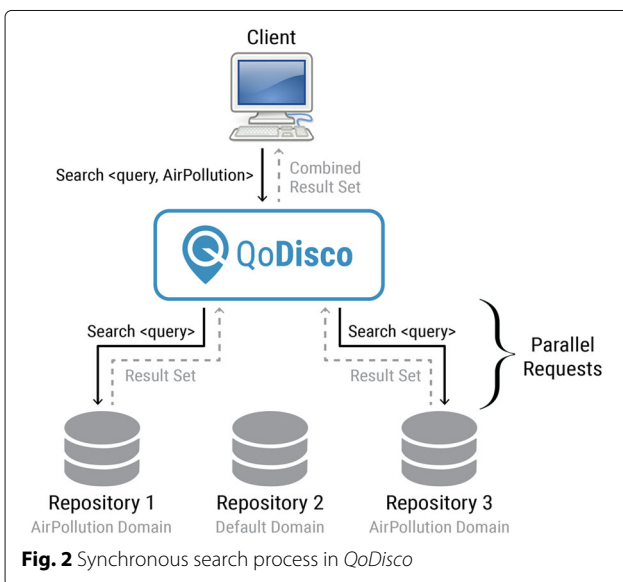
Client

Search <query, AirPollution>

Combined Result Set

QoDisco

Search <query>

Result Set

Search <query>

Result Set

Parallel Requests

Repository 1
AirPollution Domain

Repository 2
Default Domain

Repository 3
AirPollution Domain

**Fig. 2** Synchronous search process in *QoDisco*